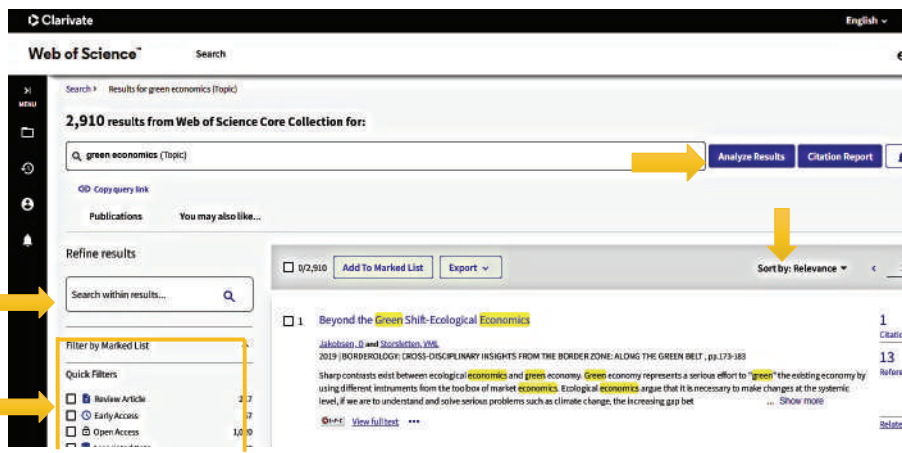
Clarivate

English

Web of Science™ Search

MENU

Search › Results for green economics (Topic)

2,910 results from Web of Science Core Collection for:

green economics (Topic)

Analyze Results Citation Report

Copy query link

Publications You may also like...

Refine results

Search within results...

Filter by Marked List

Quick Filters

Review Article 2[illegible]

Early Access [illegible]7

Open Access 1,0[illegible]

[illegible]

0/2,910 Add To Marked List Export

Sort by: Relevance

1 Beyond the Green Shift-Ecological Economics

Jakobsen, O and Storsletten, VML

2019 | BORDEROLOGY: CROSS-DISCIPLINARY INSIGHTS FROM THE BORDER ZONE: ALONG THE GREEN BELT , pp.173-183

Sharp contrasts exist between ecological economics and green economy. Green economy represents a serious effort to "green" the existing economy by using different instruments from the toolbox of market economics. Ecological economics argue that it is necessary to make changes at the systemic level, if we are to understand and solve serious problems such as climate change, the increasing gap bet ... Show more

View full text

1
Citati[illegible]

13
Refere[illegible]

Relate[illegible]